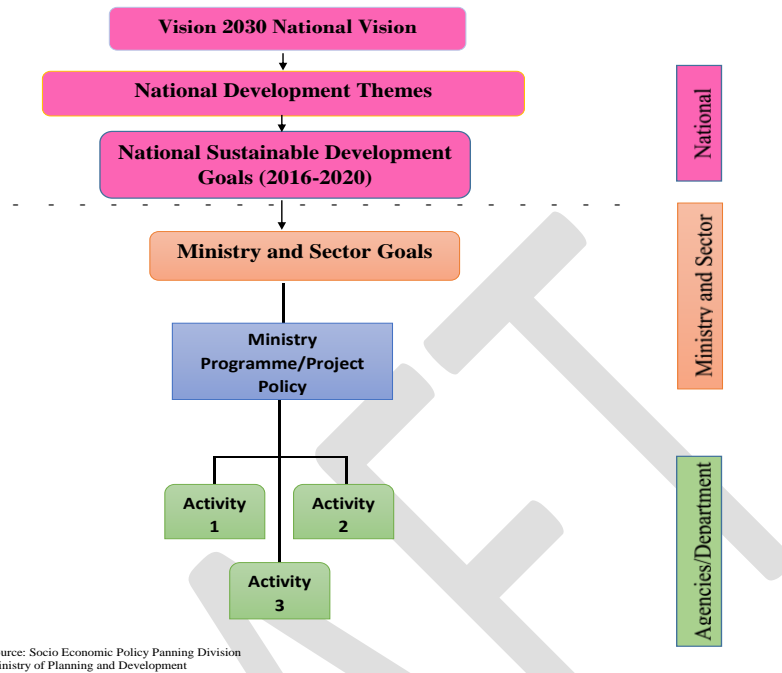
Vision 2030 National Vision

National Development Themes

National Sustainable Development Goals (2016-2020)

National

Ministry and Sector Goals

Ministry and Sector

Ministry Programme/Project Policy

Activity 1

Activity 2

Activity 3

Agencies/Department

urce: Socio Economic Policy Panning Division
inistry of Planning and Development